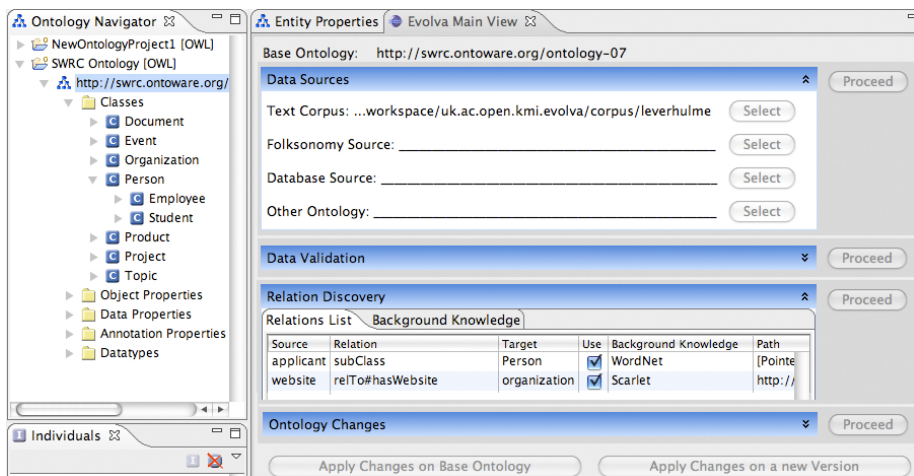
Ontology Navigator

NewOntologyProject1 [OWL]
SWRC Ontology [OWL]
http://swrc.ontoware.org/
Classes
C Document
C Event
C Organization
C Person
C Employee
C Student
C Product
C Project
C Topic
Object Properties
Data Properties
Annotation Properties
Datatypes

Individuals

Entity Properties
Evolva Main View

Base Ontology: http://swrc.ontoware.org/ontology-07

Data Sources
Proceed

Text Corpus: ...workspace/uk.ac.open.kmi.evolva/corpus/leverhulme
Select

Folksonomy Source: ______________________________
Select

Database Source: ______________________________
Select

Other Ontology: ______________________________
Select

Data Validation
Proceed

Relation Discovery
Proceed

Relations List
Background Knowledge

| Source | Relation | Target | Use | Background Knowledge | Path |
|---|---|---|---|---|---|
| applicant | subClass | Person | ✓ | WordNet | [Pointe |
| website | relTo#hasWebsite | organization | ✓ | Scarlet | http:/ |

Ontology Changes
Proceed

Apply Changes on Base Ontology
Apply Changes on a new Version